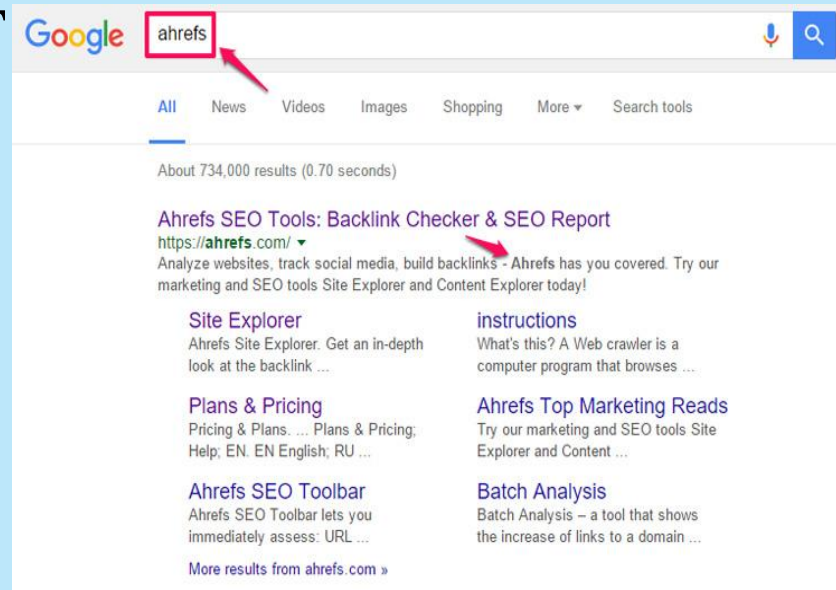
Google

ahrefs

All News Videos Images Shopping More ▾ Search tools

About 734,000 results (0.70 seconds)

Ahrefs SEO Tools: Backlink Checker & SEO Report
https://ahrefs.com/ ▾
Analyze websites, track social media, build backlinks - Ahrefs has you covered. Try our marketing and SEO tools Site Explorer and Content Explorer today!

Site Explorer
Ahrefs Site Explorer. Get an in-depth look at the backlink ...

instructions
What's this? A Web crawler is a computer program that browses ...

Plans & Pricing
Pricing & Plans. ... Plans & Pricing; Help; EN. EN English; RU ...

Ahrefs Top Marketing Reads
Try our marketing and SEO tools Site Explorer and Content ...

Ahrefs SEO Toolbar
Ahrefs SEO Toolbar lets you immediately assess: URL ...

Batch Analysis
Batch Analysis – a tool that shows the increase of links to a domain ...

More results from ahrefs.com »